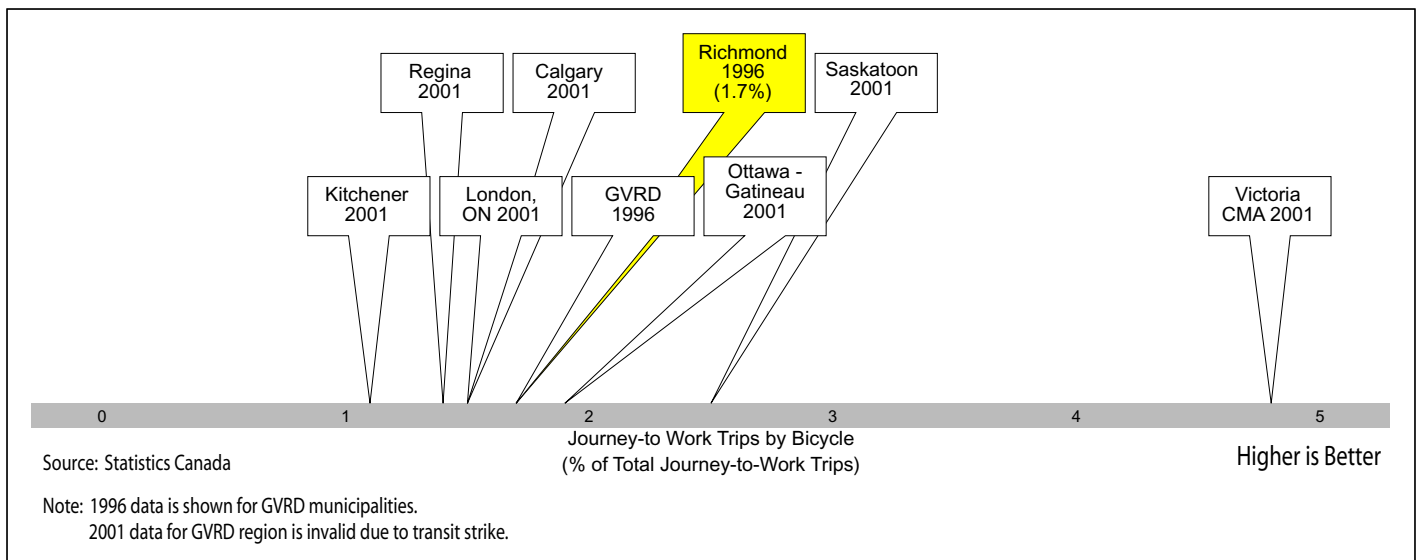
Regina 2001

Calgary 2001

Richmond 1996 (1.7%)

Saskatoon 2001

Kitchener 2001

London, ON 2001

GVRD 1996

Ottawa - Gatineau 2001

Victoria CMA 2001

0 1 2 3 4 5

Journey-to Work Trips by Bicycle
(% of Total Journey-to-Work Trips)

Source: Statistics Canada

Higher is Better

Note: 1996 data is shown for GVRD municipalities.
2001 data for GVRD region is invalid due to transit strike.